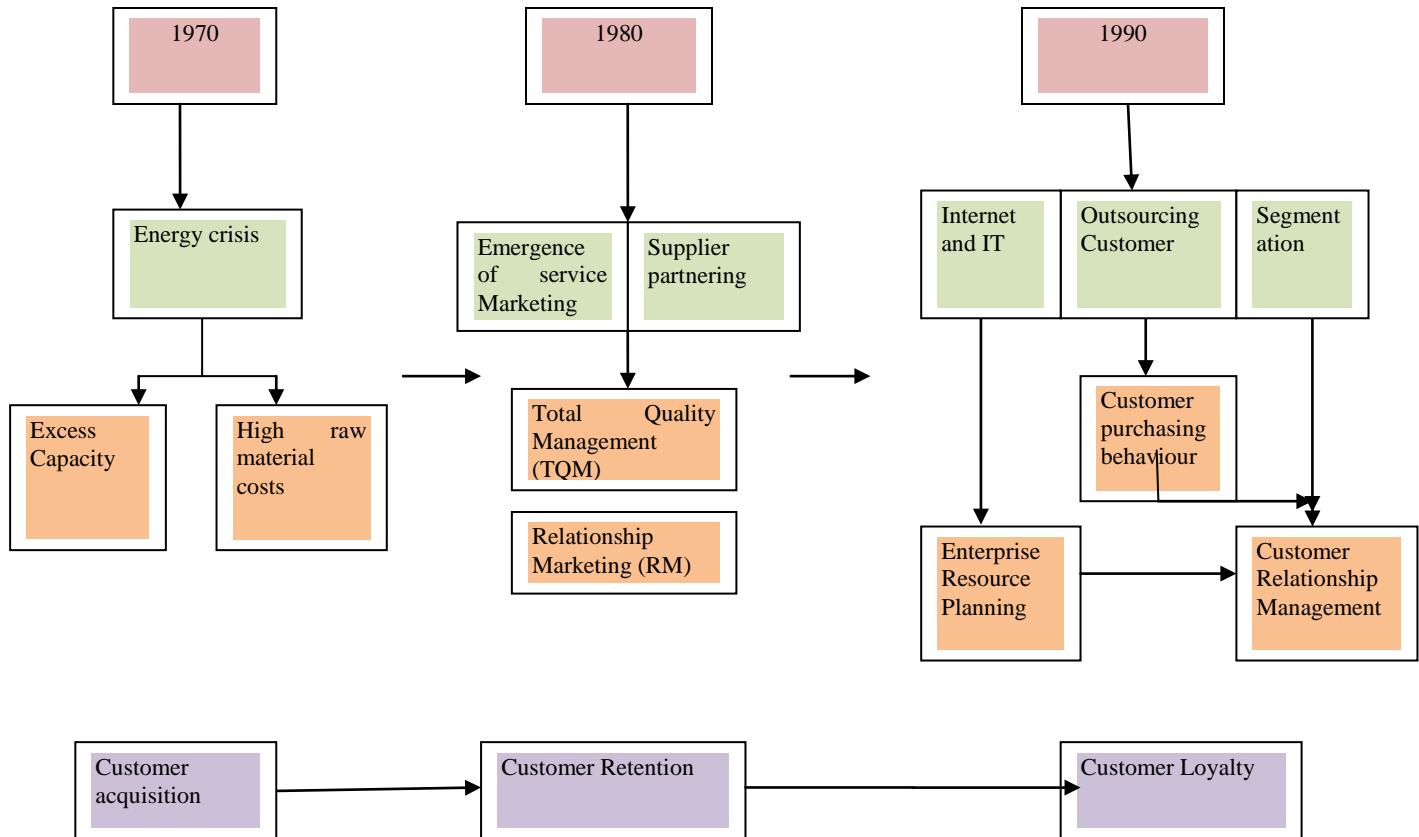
1970

Energy crisis

Excess Capacity

High raw material costs

1980

Emergence of service Marketing

Supplier partnering

Total Quality Management (TQM)

Relationship Marketing (RM)

1990

Internet and IT

Outsourcing Customer

Segment ation

Customer purchasing behaviour

Enterprise Resource Planning

Customer Relationship Management

Customer acquisition

Customer Retention

Customer Loyalty